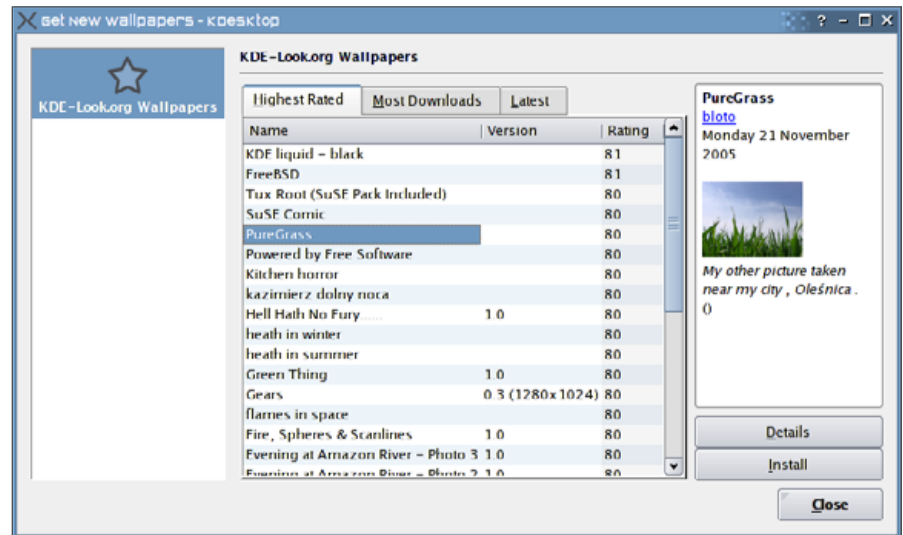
Get New Wallpapers - KDesktop

KDE-Look.org Wallpapers

KDE-Look.org Wallpapers

Highest Rated | Most Downloads | Latest

| Name | Version | Rating |
|---|---|---|
| KDE liquid - black | | 81 |
| FreeBSD | | 81 |
| Tux Root (SuSE Pack Included) | | 80 |
| SuSE Comic | | 80 |
| PureGrass | | 80 |
| Powered by Free Software | | 80 |
| Kitchen horror | | 80 |
| kazimierz dolny noca | | 80 |
| Hell Hath No Fury...... | 1.0 | 80 |
| heath in winter | | 80 |
| heath in summer | | 80 |
| Green Thing | 1.0 | 80 |
| Gears | 0.3 (1280x1024) | 80 |
| flames in space | | 80 |
| Fire, Spheres & Scanlines | 1.0 | 80 |
| Evening at Amazon River - Photo 3 | 1.0 | 80 |
| Evening at Amazon River - Photo 2 | 1.0 | 80 |

PureGrass
bloto
Monday 21 November 2005

My other picture taken near my city , Oleśnica .
()

Details
Install

Close